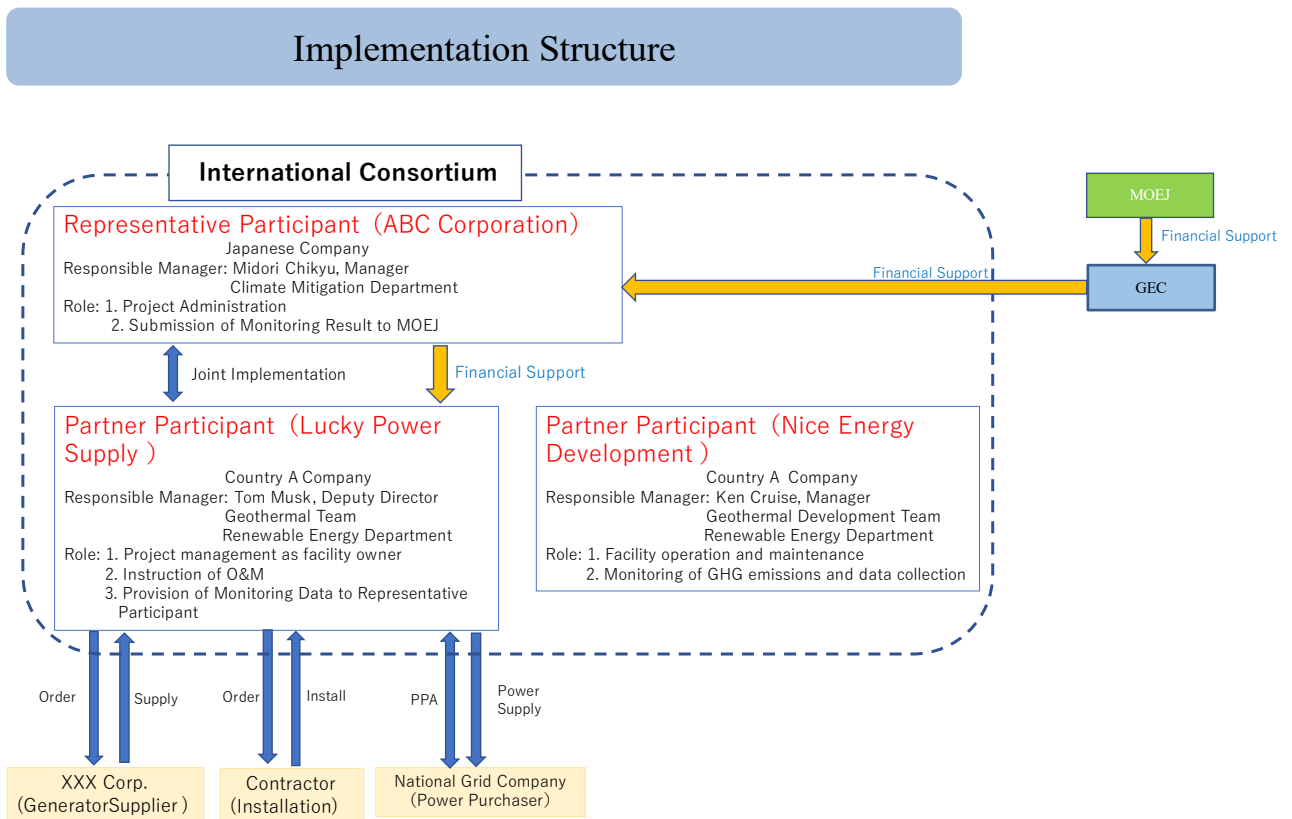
Implementation Structure

International Consortium

Representative Participant（ABC Corporation）
Japanese Company
Responsible Manager: Midori Chikyu, Manager
Climate Mitigation Department
Role: 1. Project Administration
2. Submission of Monitoring Result to MOEJ

MOEJ

Financial Support

Financial Support

GEC

Joint Implementation

Financial Support

Partner Participant（Lucky Power Supply ）
Country A Company
Responsible Manager: Tom Musk, Deputy Director
Geothermal Team
Renewable Energy Department
Role: 1. Project management as facility owner
2. Instruction of O&M
3. Provision of Monitoring Data to Representative Participant

Partner Participant（Nice Energy Development ）
Country A Company
Responsible Manager: Ken Cruise, Manager
Geothermal Development Team
Renewable Energy Department
Role: 1. Facility operation and maintenance
2. Monitoring of GHG emissions and data collection

Order

Supply

Order

Install

PPA

Power Supply

XXX Corp.
（GeneratorSupplier ）

Contractor
(Installation)

National Grid Company
（Power Purchaser）